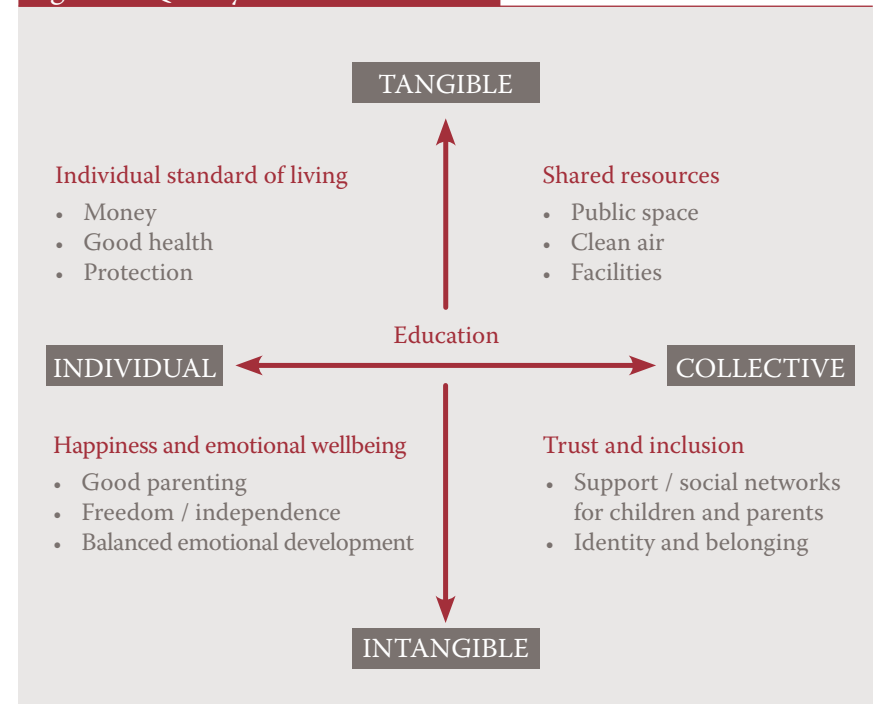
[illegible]

TANGIBLE

Individual standard of living
- Money
- Good health
- Protection

Shared resources
- Public space
- Clean air
- Facilities

Education

INDIVIDUAL

COLLECTIVE

Happiness and emotional wellbeing
- Good parenting
- Freedom / independence
- Balanced emotional development

Trust and inclusion
- Support / social networks for children and parents
- Identity and belonging

INTANGIBLE